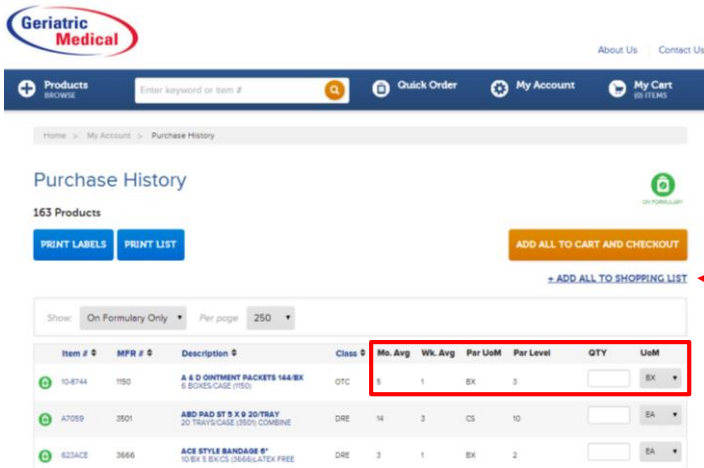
Geriatric Medical

About Us Contact Us

Products BROWSE

Enter keyword or item #

Quick Order

My Account

My Cart (0) ITEMS

Home > My Account > Purchase History

Purchase History

ON FORMULARY

163 Products

PRINT LABELS

PRINT LIST

ADD ALL TO CART AND CHECKOUT

+ ADD ALL TO SHOPPING LIST

Show: On Formulary Only

Per page 250

| | Item # | MFR # | Description | Class | Mo. Avg | Wk. Avg | Par UoM | Par Level | QTY | UoM |
|---|---|---|---|---|---|---|---|---|---|---|
| | 10-8744 | 1150 | A & D OINTMENT PACKETS 144/BX 6 BOXES/CASE (1150) | OTC | 5 | 1 | BX | 3 | | BX |
| | A7059 | 3501 | ABD PAD ST 5 X 9 20/TRAY 20 TRAYS/CASE (3501) COMBINE | DRE | 14 | 3 | CS | 10 | | EA |
| | 623ACE | 3666 | ACE STYLE BANDAGE 6" 10/BX 5 BX/CS (3666)LATEX FREE | DRE | 3 | 1 | BX | 2 | | EA |